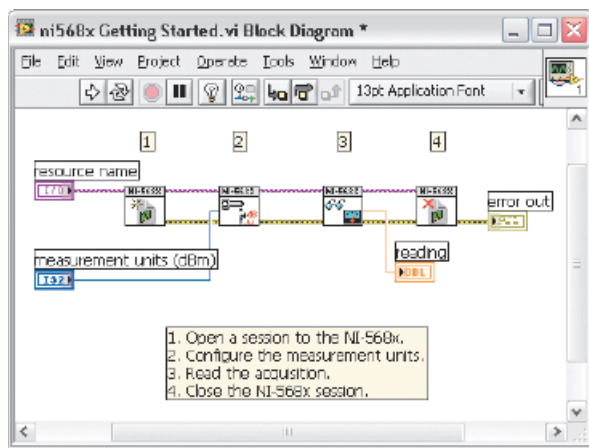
ni568x Getting Started.vi Block Diagram *

File Edit View Project Operate Tools Window Help

13pt Application Font

1

2

3

4

resource name

I/O

measurement units (dBm)

I32

error out

reading

DBL

1. Open a session to the NI-568x.
2. Configure the measurement units.
3. Read the acquisition.
4. Close the NI-568x session.